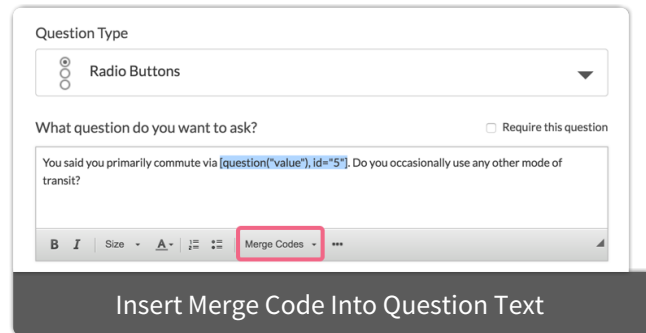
Question Type

Radio Buttons

What question do you want to ask?

Require this question

You said you primarily commute via [question("value"), id="5"]. Do you occasionally use any other mode of transit?

B I Size A Merge Codes •••

Insert Merge Code Into Question Text